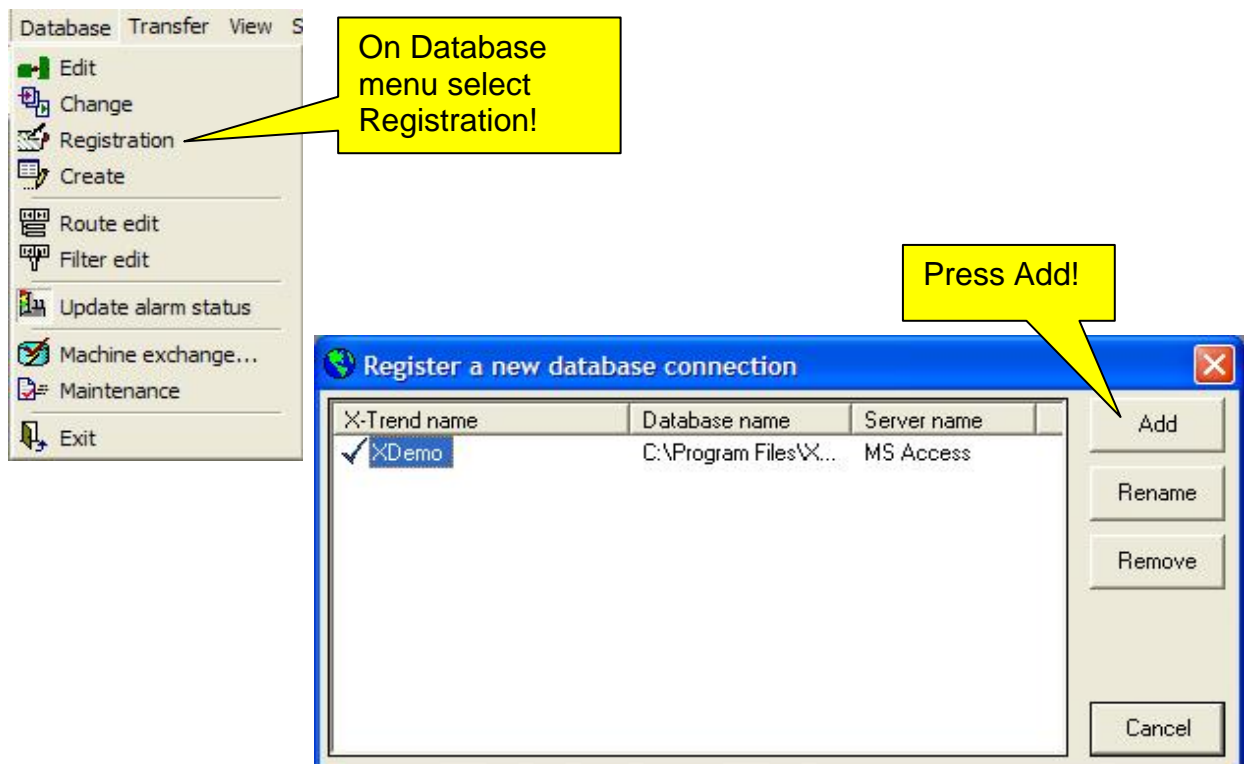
Database Transfer View S

Edit
Change
Registration
Create
Route edit
Filter edit
Update alarm status
Machine exchange...
Maintenance
Exit

On Database menu select Registration!

Press Add!

Register a new database connection

| X-Trend name | Database name | Server name |
|---|---|---|
| XDemo | C:\Program Files\X... | MS Access |

Add
Rename
Remove
Cancel